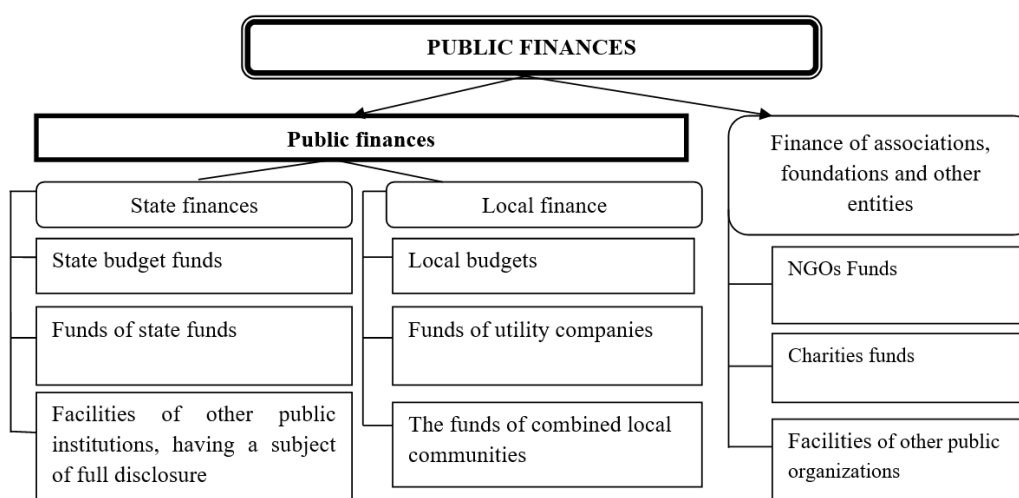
PUBLIC FINANCES

Public finances

State finances

State budget funds

Funds of state funds

Facilities of other public institutions, having a subject of full disclosure

Local finance

Local budgets

Funds of utility companies

The funds of combined local communities

Finance of associations, foundations and other entities

NGOs Funds

Charities funds

Facilities of other public organizations